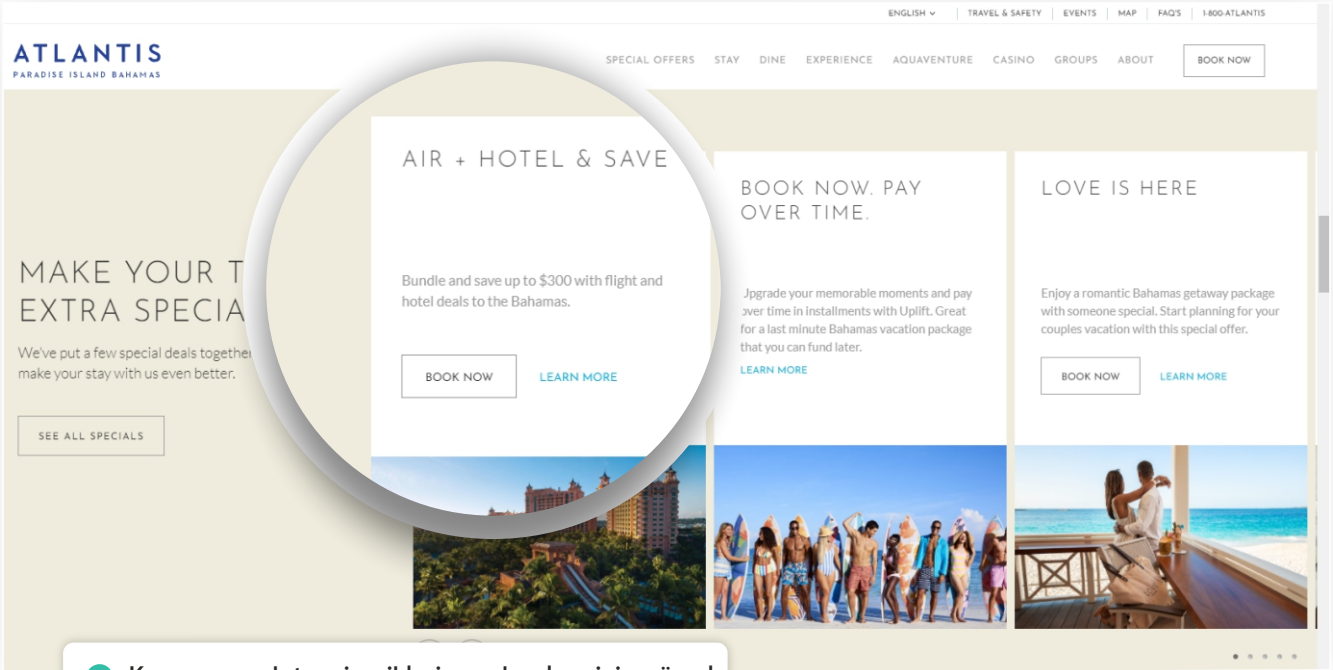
ENGLISH | TRAVEL & SAFETY | EVENTS | MAP | FAQ'S | 1-800-ATLANTIS

ATLANTIS
PARADISE ISLAND BAHAMAS

SPECIAL OFFERS STAY DINE EXPERIENCE AQUAVENTURE CASINO GROUPS ABOUT BOOK NOW

MAKE YOUR T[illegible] EXTRA SPECIA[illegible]

We've put a few special deals togethe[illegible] make your stay with us even better.

SEE ALL SPECIALS

AIR + HOTEL & SAVE

Bundle and save up to $300 with flight and hotel deals to the Bahamas.

BOOK NOW LEARN MORE

BOOK NOW. PAY OVER TIME.

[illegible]pgrade your memorable moments and pay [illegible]ver time in installments with Uplift. Great for a last minute Bahamas vacation package that you can fund later.

LEARN MORE

LOVE IS HERE

Enjoy a romantic Bahamas getaway package with someone special. Start planning for your couples vacation with this special offer.

BOOK NOW LEARN MORE

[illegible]